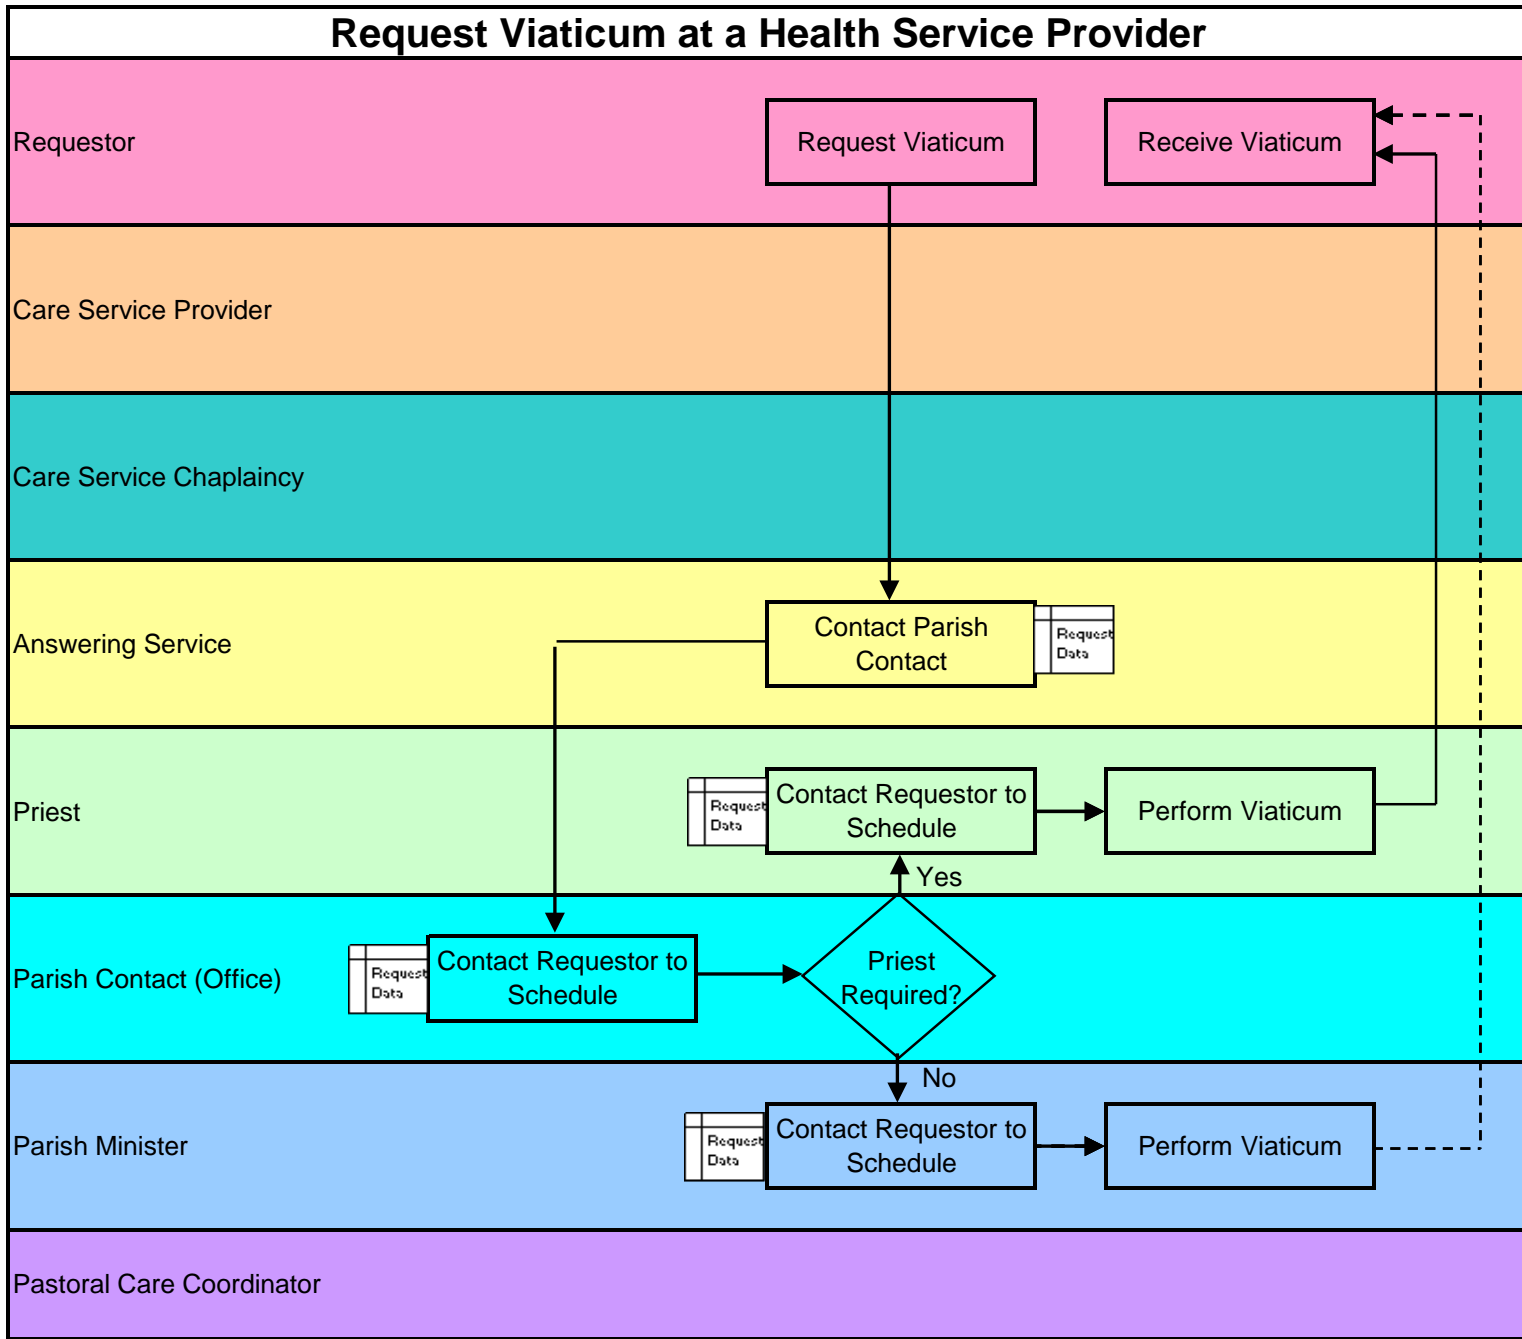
Request Viaticum at a Health Service Provider

Requestor
Request Viaticum
Receive Viaticum

Care Service Provider

Care Service Chaplaincy

Answering Service
Contact Parish Contact
Request Data

Priest
Request Data
Contact Requestor to Schedule
Perform Viaticum

Yes

Parish Contact (Office)
Request Data
Contact Requestor to Schedule
Priest Required?

No

Parish Minister
Request Data
Contact Requestor to Schedule
Perform Viaticum

Pastoral Care Coordinator